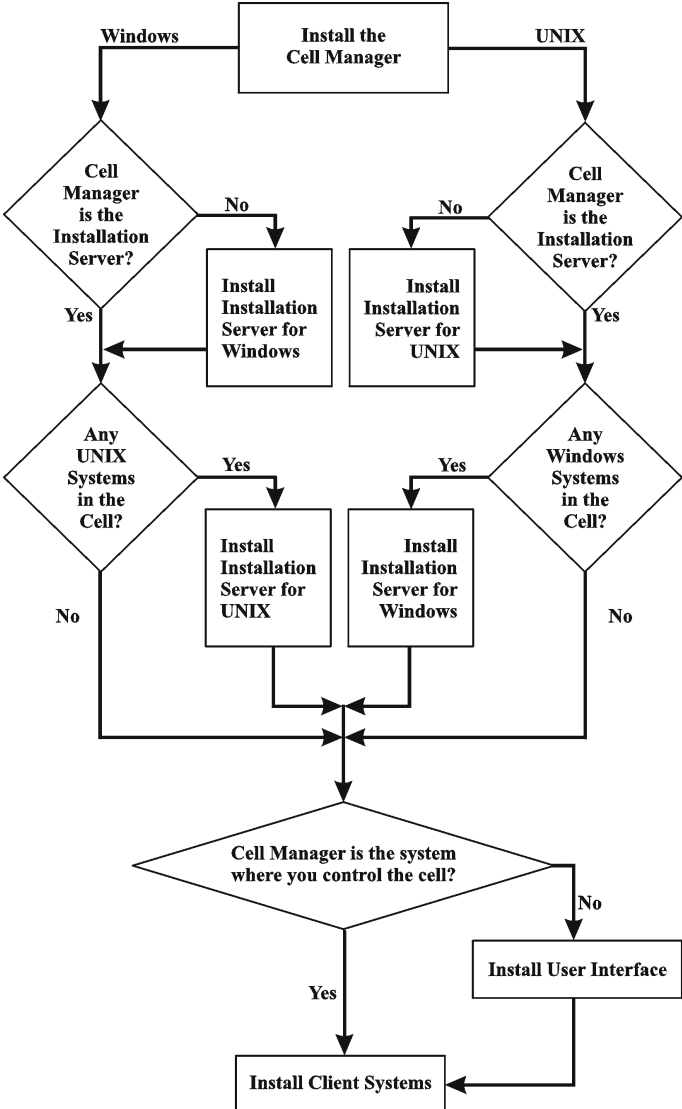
Install the Cell Manager

Windows

UNIX

Cell Manager is the Installation Server?

No

Install Installation Server for Windows

Yes

Cell Manager is the Installation Server?

No

Install Installation Server for UNIX

Yes

Any UNIX Systems in the Cell?

Yes

Install Installation Server for UNIX

No

Any Windows Systems in the Cell?

Yes

Install Installation Server for Windows

No

Cell Manager is the system where you control the cell?

No

Install User Interface

Yes

Install Client Systems